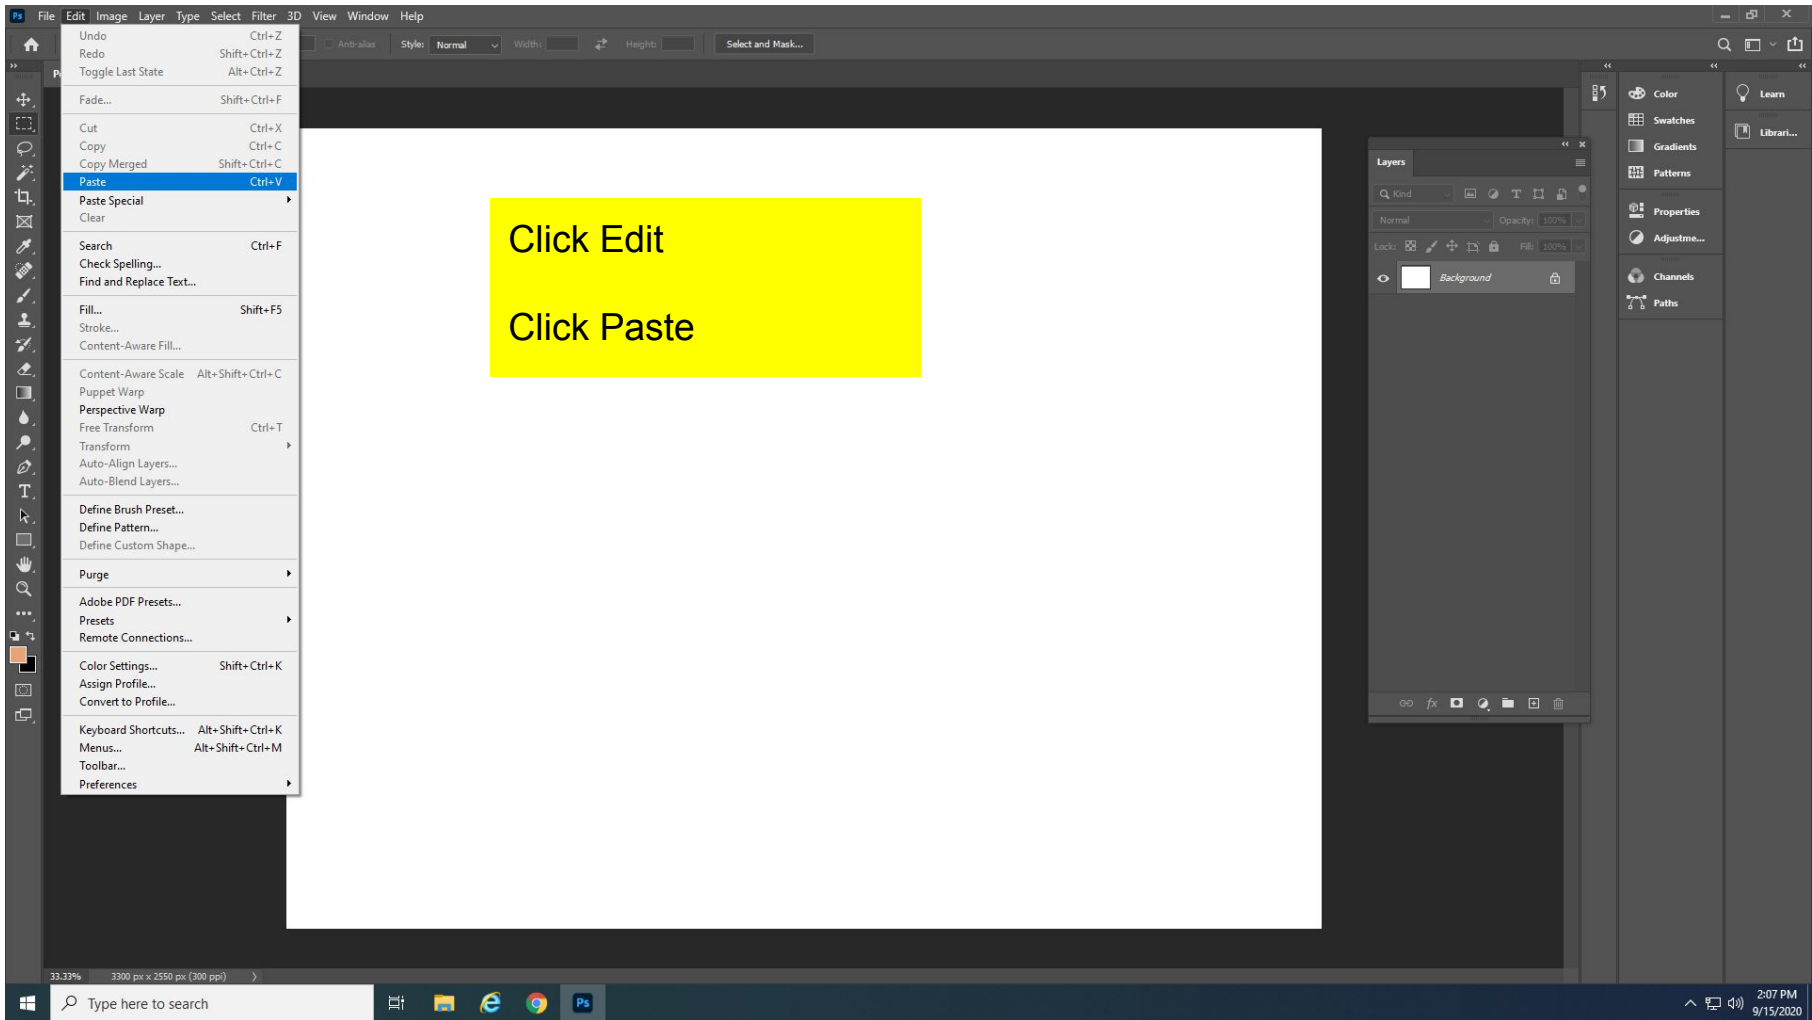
Ps File Edit Image Layer Type Select Filter 3D View Window Help

Anti-alias Style: Normal Width: Height: Select and Mask...

Undo Ctrl+Z
Redo Shift+Ctrl+Z
Toggle Last State Alt+Ctrl+Z
Fade... Shift+Ctrl+F
Cut Ctrl+X
Copy Ctrl+C
Copy Merged Shift+Ctrl+C
Paste Ctrl+V
Paste Special
Clear
Search Ctrl+F
Check Spelling...
Find and Replace Text...
Fill... Shift+F5
Stroke...
Content-Aware Fill...
Content-Aware Scale Alt+Shift+Ctrl+C
Puppet Warp
Perspective Warp
Free Transform Ctrl+T
Transform
Auto-Align Layers...
Auto-Blend Layers...
Define Brush Preset...
Define Pattern...
Define Custom Shape...
Purge
Adobe PDF Presets...
Presets
Remote Connections...
Color Settings... Shift+Ctrl+K
Assign Profile...
Convert to Profile...
Keyboard Shortcuts... Alt+Shift+Ctrl+K
Menus... Alt+Shift+Ctrl+M
Toolbar...
Preferences

Click Edit

Click Paste

Layers
Kind
Normal Opacity: 100%
Lock: Fill: 100%
Background

Color
Swatches
Gradients
Patterns
Properties
Adjustme...
Channels
Paths
Learn
Librari...

33.33% 3300 px x 2550 px (300 ppi)

Type here to search
2:07 PM
9/15/2020